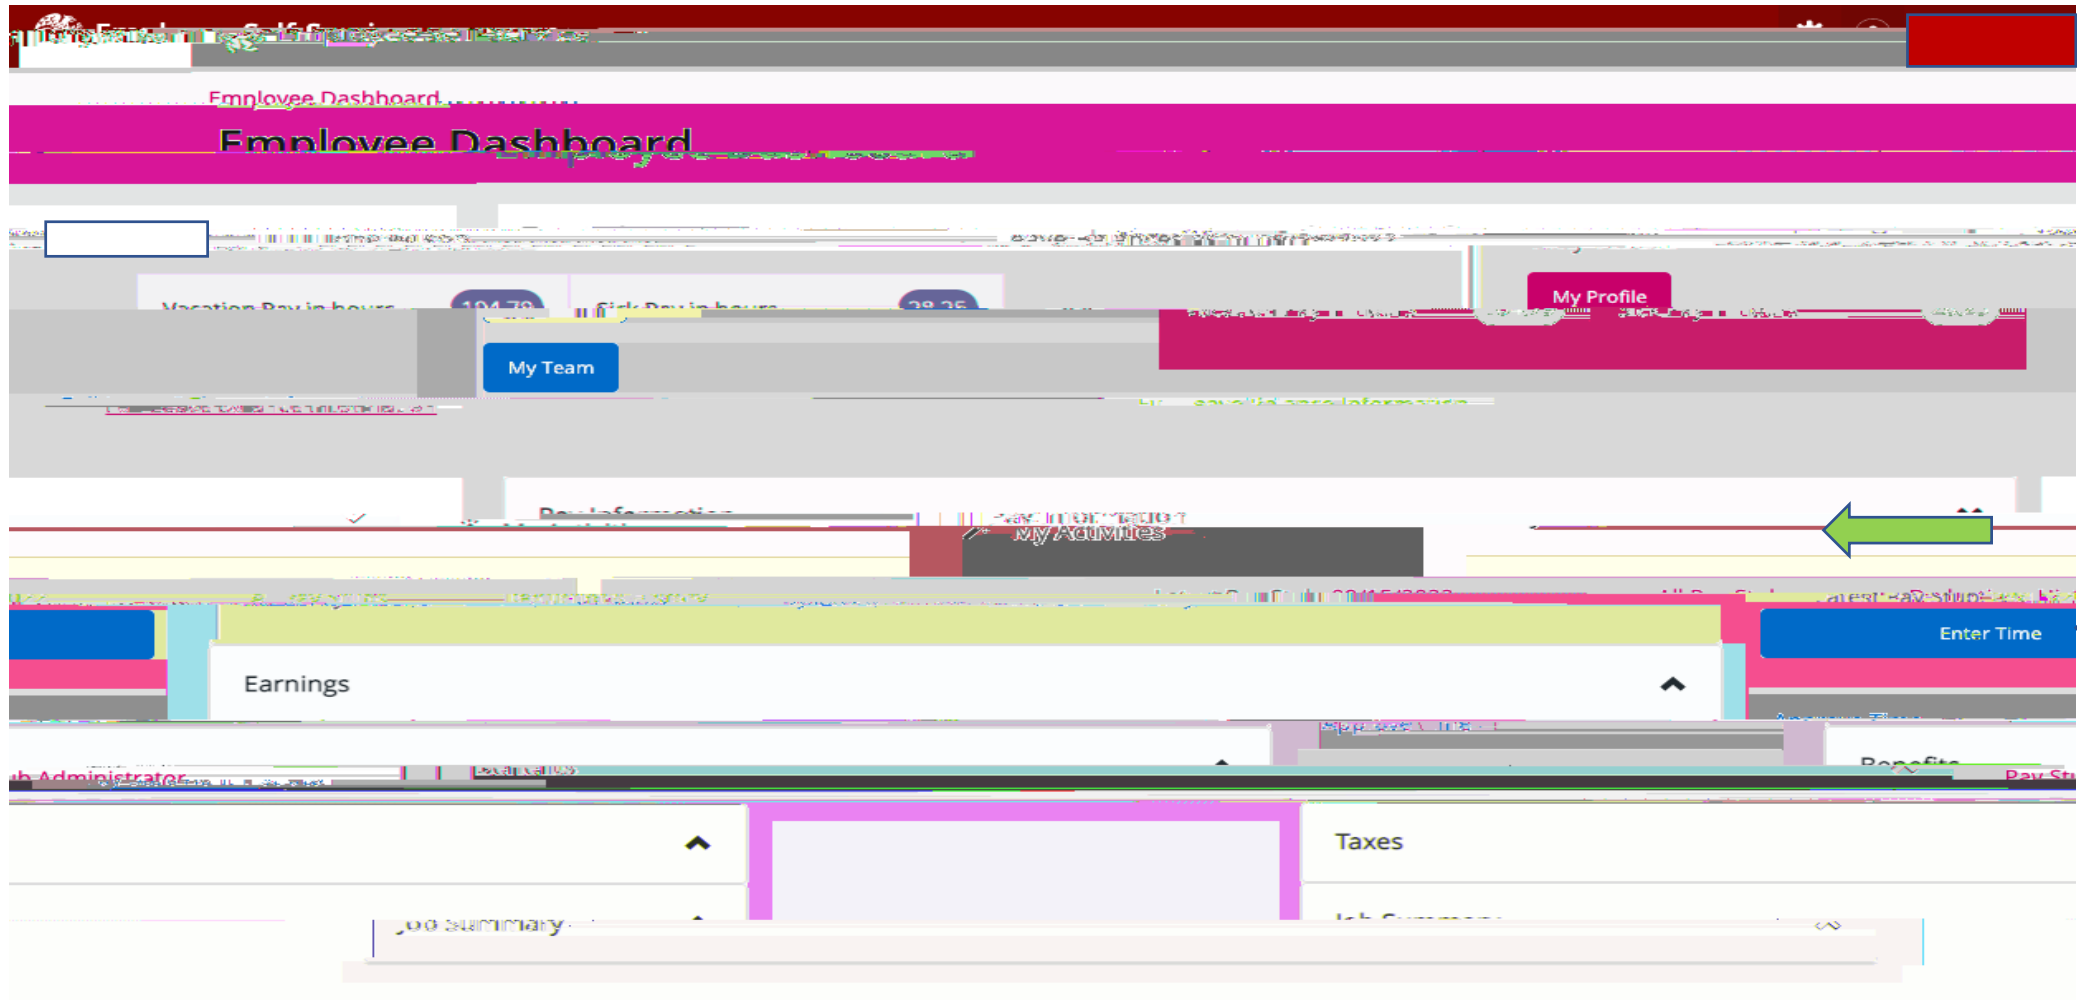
Employee Dashboard

Employee Dashboard

Vacation Pay in hours 104.79 Sick Pay in hours 38.25

My Profile

My Team

Pay Information

My Activities

Enter Time

Earnings

Administrator

Benefits

Pay Stu

Taxes

Job Summary

Job Summary